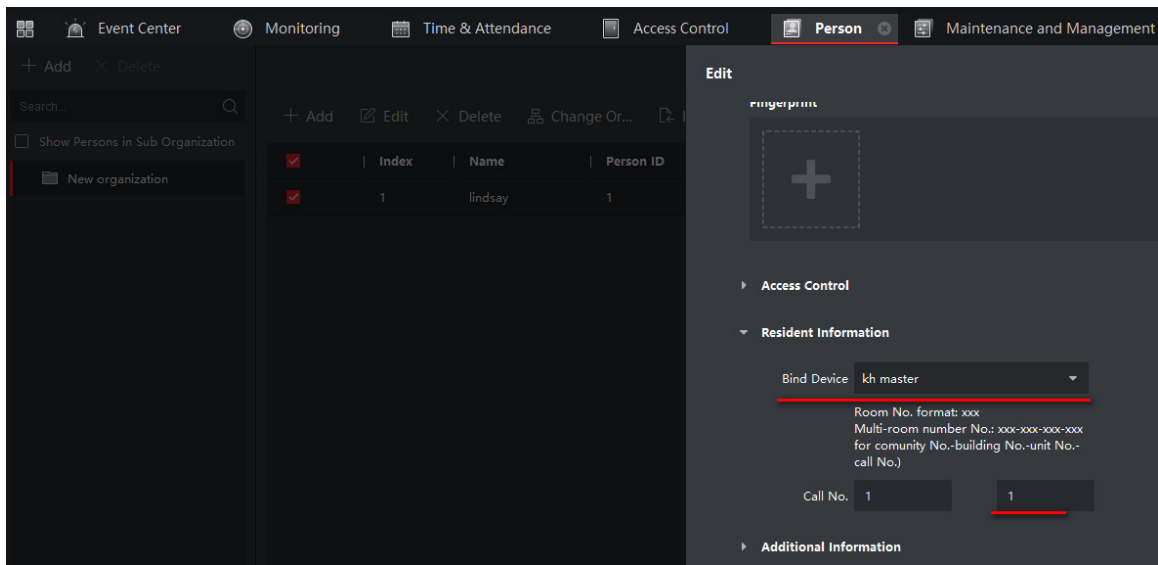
Event Center Monitoring Time & Attendance Access Control Person Maintenance and Management

+ Add × Delete

Search...

Show Persons in Sub Organization

New organization

+ Add Edit × Delete Change Or...

| | Index | Name | Person ID |
|---|---|---|---|
| | 1 | lindsay | 1 |

Edit

Fingerprint

Access Control

Resident Information

Bind Device kh master

Room No. format: xxx
Multi-room number No.: xxx-xxx-xxx-xxx for comunity No.-building No.-unit No.-call No.)

Call No. 1 1

Additional Information